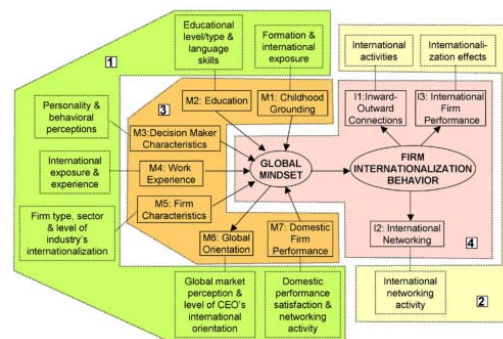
1

Educational level/type & language skills

Formation & international exposure

Personality & behavioral perceptions

International exposure & experience

Firm type, sector & level of industry's internationalization

3

M2: Education

M1: Childhood Grounding

M3:Decision Maker Characteristics

M4: Work Experience

M5: Firm Characteristics

M6: Global Orientation

M7: Domestic Firm Performance

GLOBAL MINDSET

FIRM INTERNATIONALIZATION BEHAVIOR

International activities

Internationalization effects

I1:Inward-Outward Connections

I3: International Firm Performance

I2: International Networking

4

International networking activity

2

Global market perception & level of CEO's international orientation

Domestic performance satisfaction & networking activity